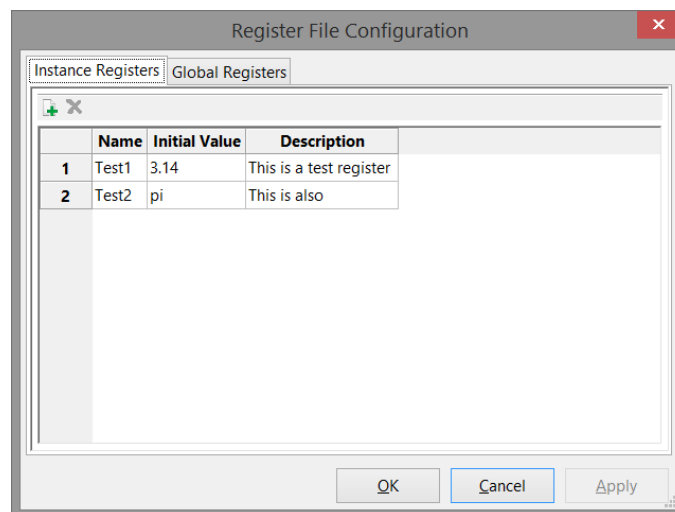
Register File Configuration

Instance Registers | Global Registers

| | Name | Initial Value | Description |
|---|---|---|---|
| 1 | Test1 | 3.14 | This is a test register |
| 2 | Test2 | pi | This is also |

OK Cancel Apply